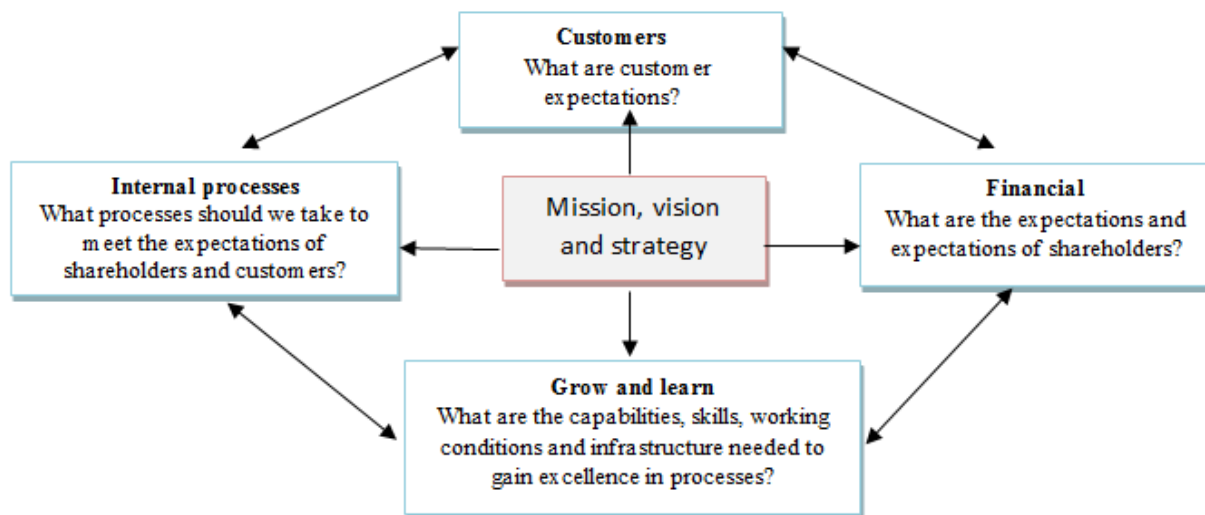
Customers
What are customer expectations?

Internal processes
What processes should we take to meet the expectations of shareholders and customers?

Mission, vision and strategy

Financial
What are the expectations and expectations of shareholders?

Grow and learn
What are the capabilities, skills, working conditions and infrastructure needed to gain excellence in processes?